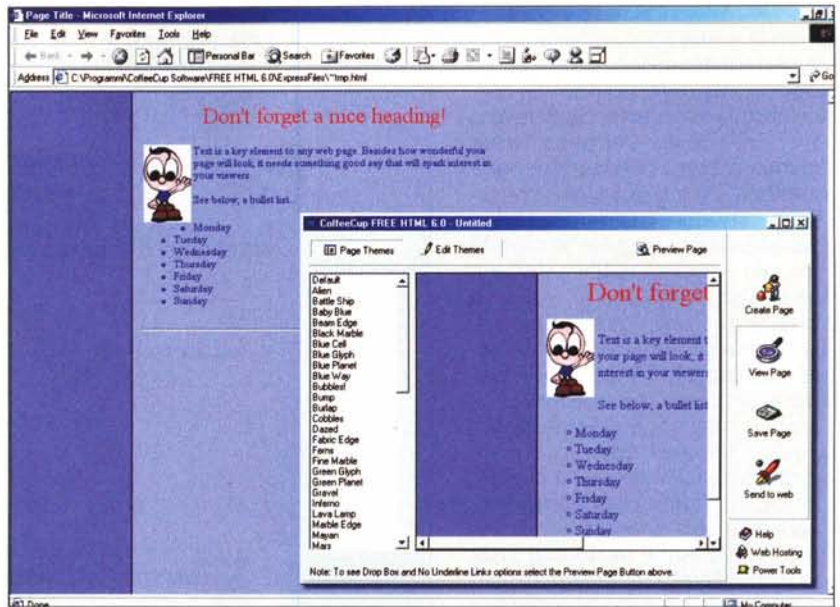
Page Title - Microsoft Internet Explorer

File Edit View Favorites Tools Help

Back Personal Bar Search Favorites

Address C:\Programmi\CoffeeCup Software\FREE HTML 6.0\ExpressFiles\~tmp.html

Go

Don't forget a nice heading!

Text is a key element to any web page. Besides how wonderful your page will look, it needs something good say that will spark interest in your viewers.

See below, a bullet list...

- Monday
- Tuesday
- Wednesday
- Thursday
- Friday
- Saturday
- Sunday

CoffeeCup FREE HTML 6.0 - Untitled

Page Themes Edit Themes Preview Page

Default
Alien
Battle Ship
Baby Blue
Beam Edge
Black Marble
Blue Cell
Blue Glyph
Blue Planet
Blue Way
Bubbles!
Bump
Burlap
Cobbles
Dazed
Fabric Edge
Ferns
Fine Marble
Green Glyph
Green Planet
Gravel
Inferno
Lava Lamp
Marble Edge
Mayan
Mars

Don't forget

Text is a key element t your page will look, it interest in your viewers

See below, a bullet list

- Monday
- Tuesday
- Wednesday
- Thursday
- Friday
- Saturday
- Sunday

Create Page

View Page

Save Page

Send to web

Help
Web Hosting
Power Tools

Note: To see Drop Box and No Underline Links options select the Preview Page Button above.

Done

My Computer